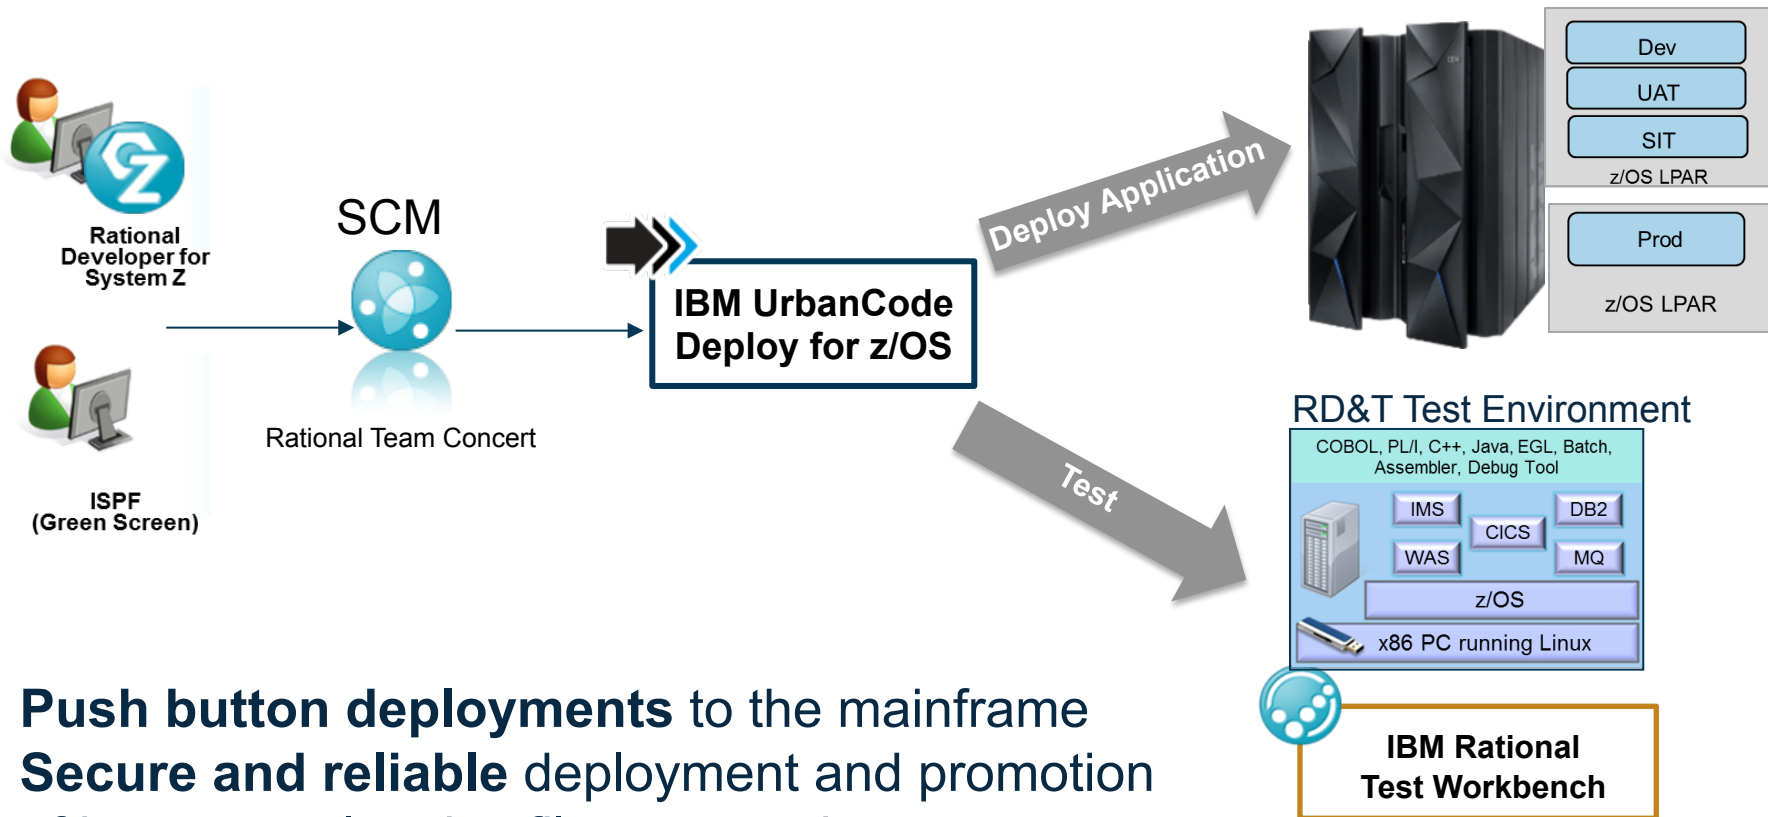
Rational Developer for System Z

ISPF (Green Screen)

SCM

Rational Team Concert

IBM UrbanCode Deploy for z/OS

Deploy Application

Test

Dev

UAT

SIT

z/OS LPAR

Prod

z/OS LPAR

RD&T Test Environment

COBOL, PL/I, C++, Java, EGL, Batch, Assembler, Debug Tool

IMS

DB2

CICS

WAS

MQ

z/OS

x86 PC running Linux

IBM Rational Test Workbench

**Push button deployments** to the mainframe
**Secure and reliable** deployment and promotion

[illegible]